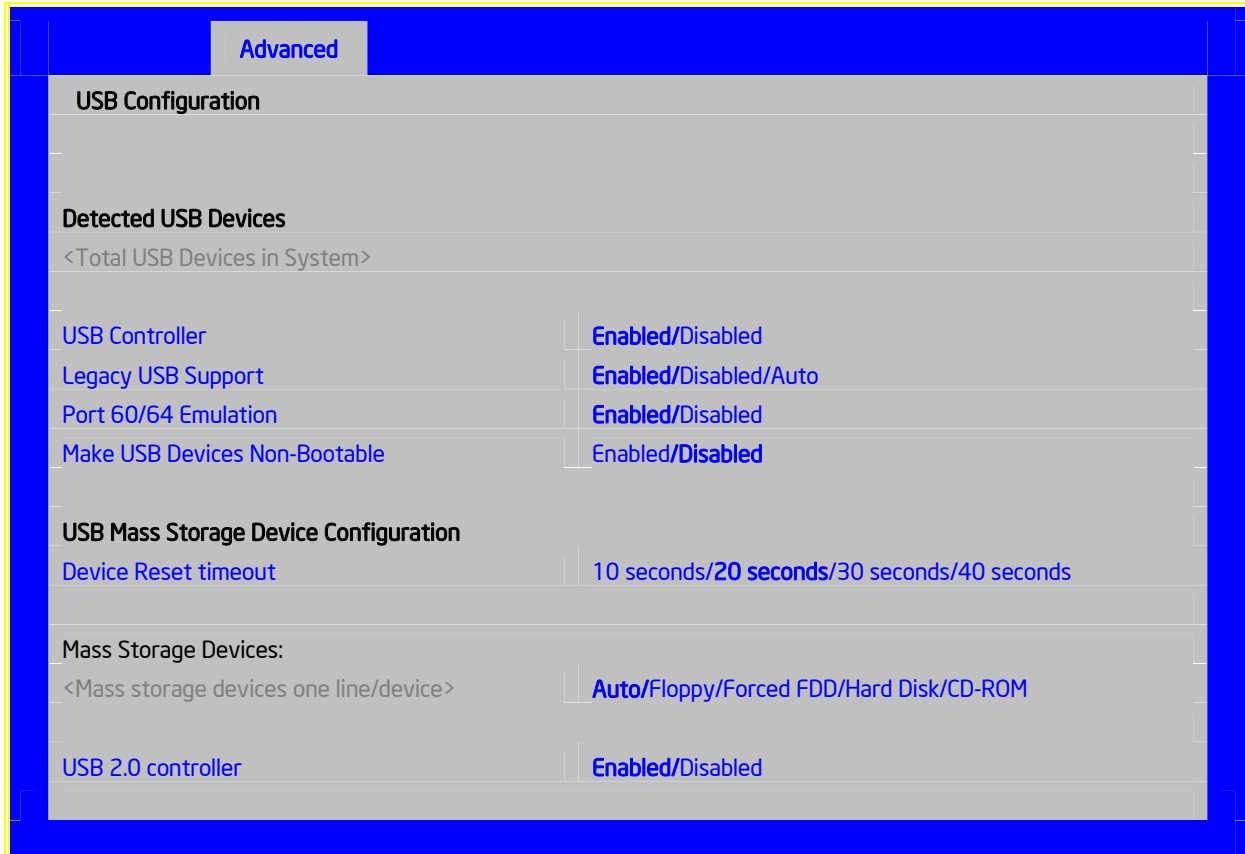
Advanced

USB Configuration

Detected USB Devices

<Total USB Devices in System>

| | |
|---|---|
| USB Controller | Enabled/Disabled |
| Legacy USB Support | Enabled/Disabled/Auto |
| Port 60/64 Emulation | Enabled/Disabled |
| Make USB Devices Non-Bootable | Enabled/Disabled |

USB Mass Storage Device Configuration

| | |
|---|---|
| Device Reset timeout | 10 seconds/20 seconds/30 seconds/40 seconds |

Mass Storage Devices:

| | |
|---|---|
| <Mass storage devices one line/device> | Auto/Floppy/Forced FDD/Hard Disk/CD-ROM |
| USB 2.0 controller | Enabled/Disabled |